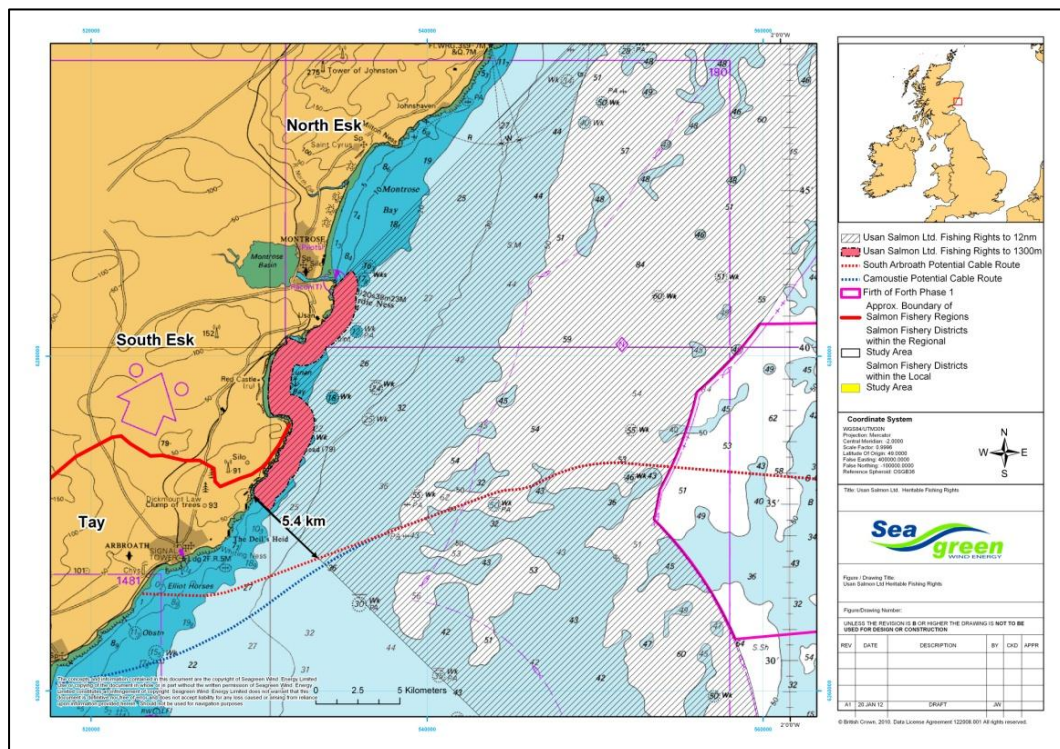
North Esk

MONTROSE

Montrose Basin

Montrose Bay

South Esk

Tay

ARBROATH

Tower of Johnston

Johnshaven

Saint Cyrus

Red Castle

Lunan Bay

Silo

Dickmount Law

Clump of trees

The Deil's Heid

Elliot Horses

5.4 km

0 2.5 5 Kilometers

1481

180

2°0'W

Usan Salmon Ltd. Fishing Rights to 12nm

Usan Salmon Ltd. Fishing Rights to 1300m

South Arbroath Potential Cable Route

Camoustie Potential Cable Route

Firth of Forth Phase 1

Approx. Boundary of Salmon Fishery Regions

Salmon Fishery Districts within the Regional Study Area

Salmon Fishery Districts within the Local Study Area

Coordinate System

WGS84/UTM30N
Projection: Mercator
Central Meridian: -3.0000
Scale Factor: 0.9996
Latitude Of Origin: 49.0000
False Easting: 400000.0000
False Northing: -100000.0000
Reference Spheroid: OSGB36

N
W E
S

Title: Usan Salmon Ltd. Heritable Fishing Rights

Sea green WIND ENERGY

Figure / Drawing Title:
Usan Salmon Ltd Heritable Fishing Rights

Figure/Drawing Number:

UNLESS THE REVISION IS B OR HIGHER THE DRAWING IS NOT TO BE USED FOR DESIGN OR CONSTRUCTION

| REV | DATE | DESCRIPTION | BY | CKD | APPR |
|---|---|---|---|---|---|
| A1 | 20 JAN 12 | DRAFT | JW | | |

© British Crown, 2010. Data License Agreement 122008.001 All rights reserved.

The concepts and information contained in this document are the copyright of Seagreen Wind Energy Limited. Use or copying of the document in whole or in part without the written permission of Seagreen Wind Energy Limited constitutes an infringement of copyright. Seagreen Wind Energy Limited does not warrant that this document is definitive nor free of error and does not accept liability for any loss caused or arising from reliance upon information provided herein. Should not be used for navigation purposes.